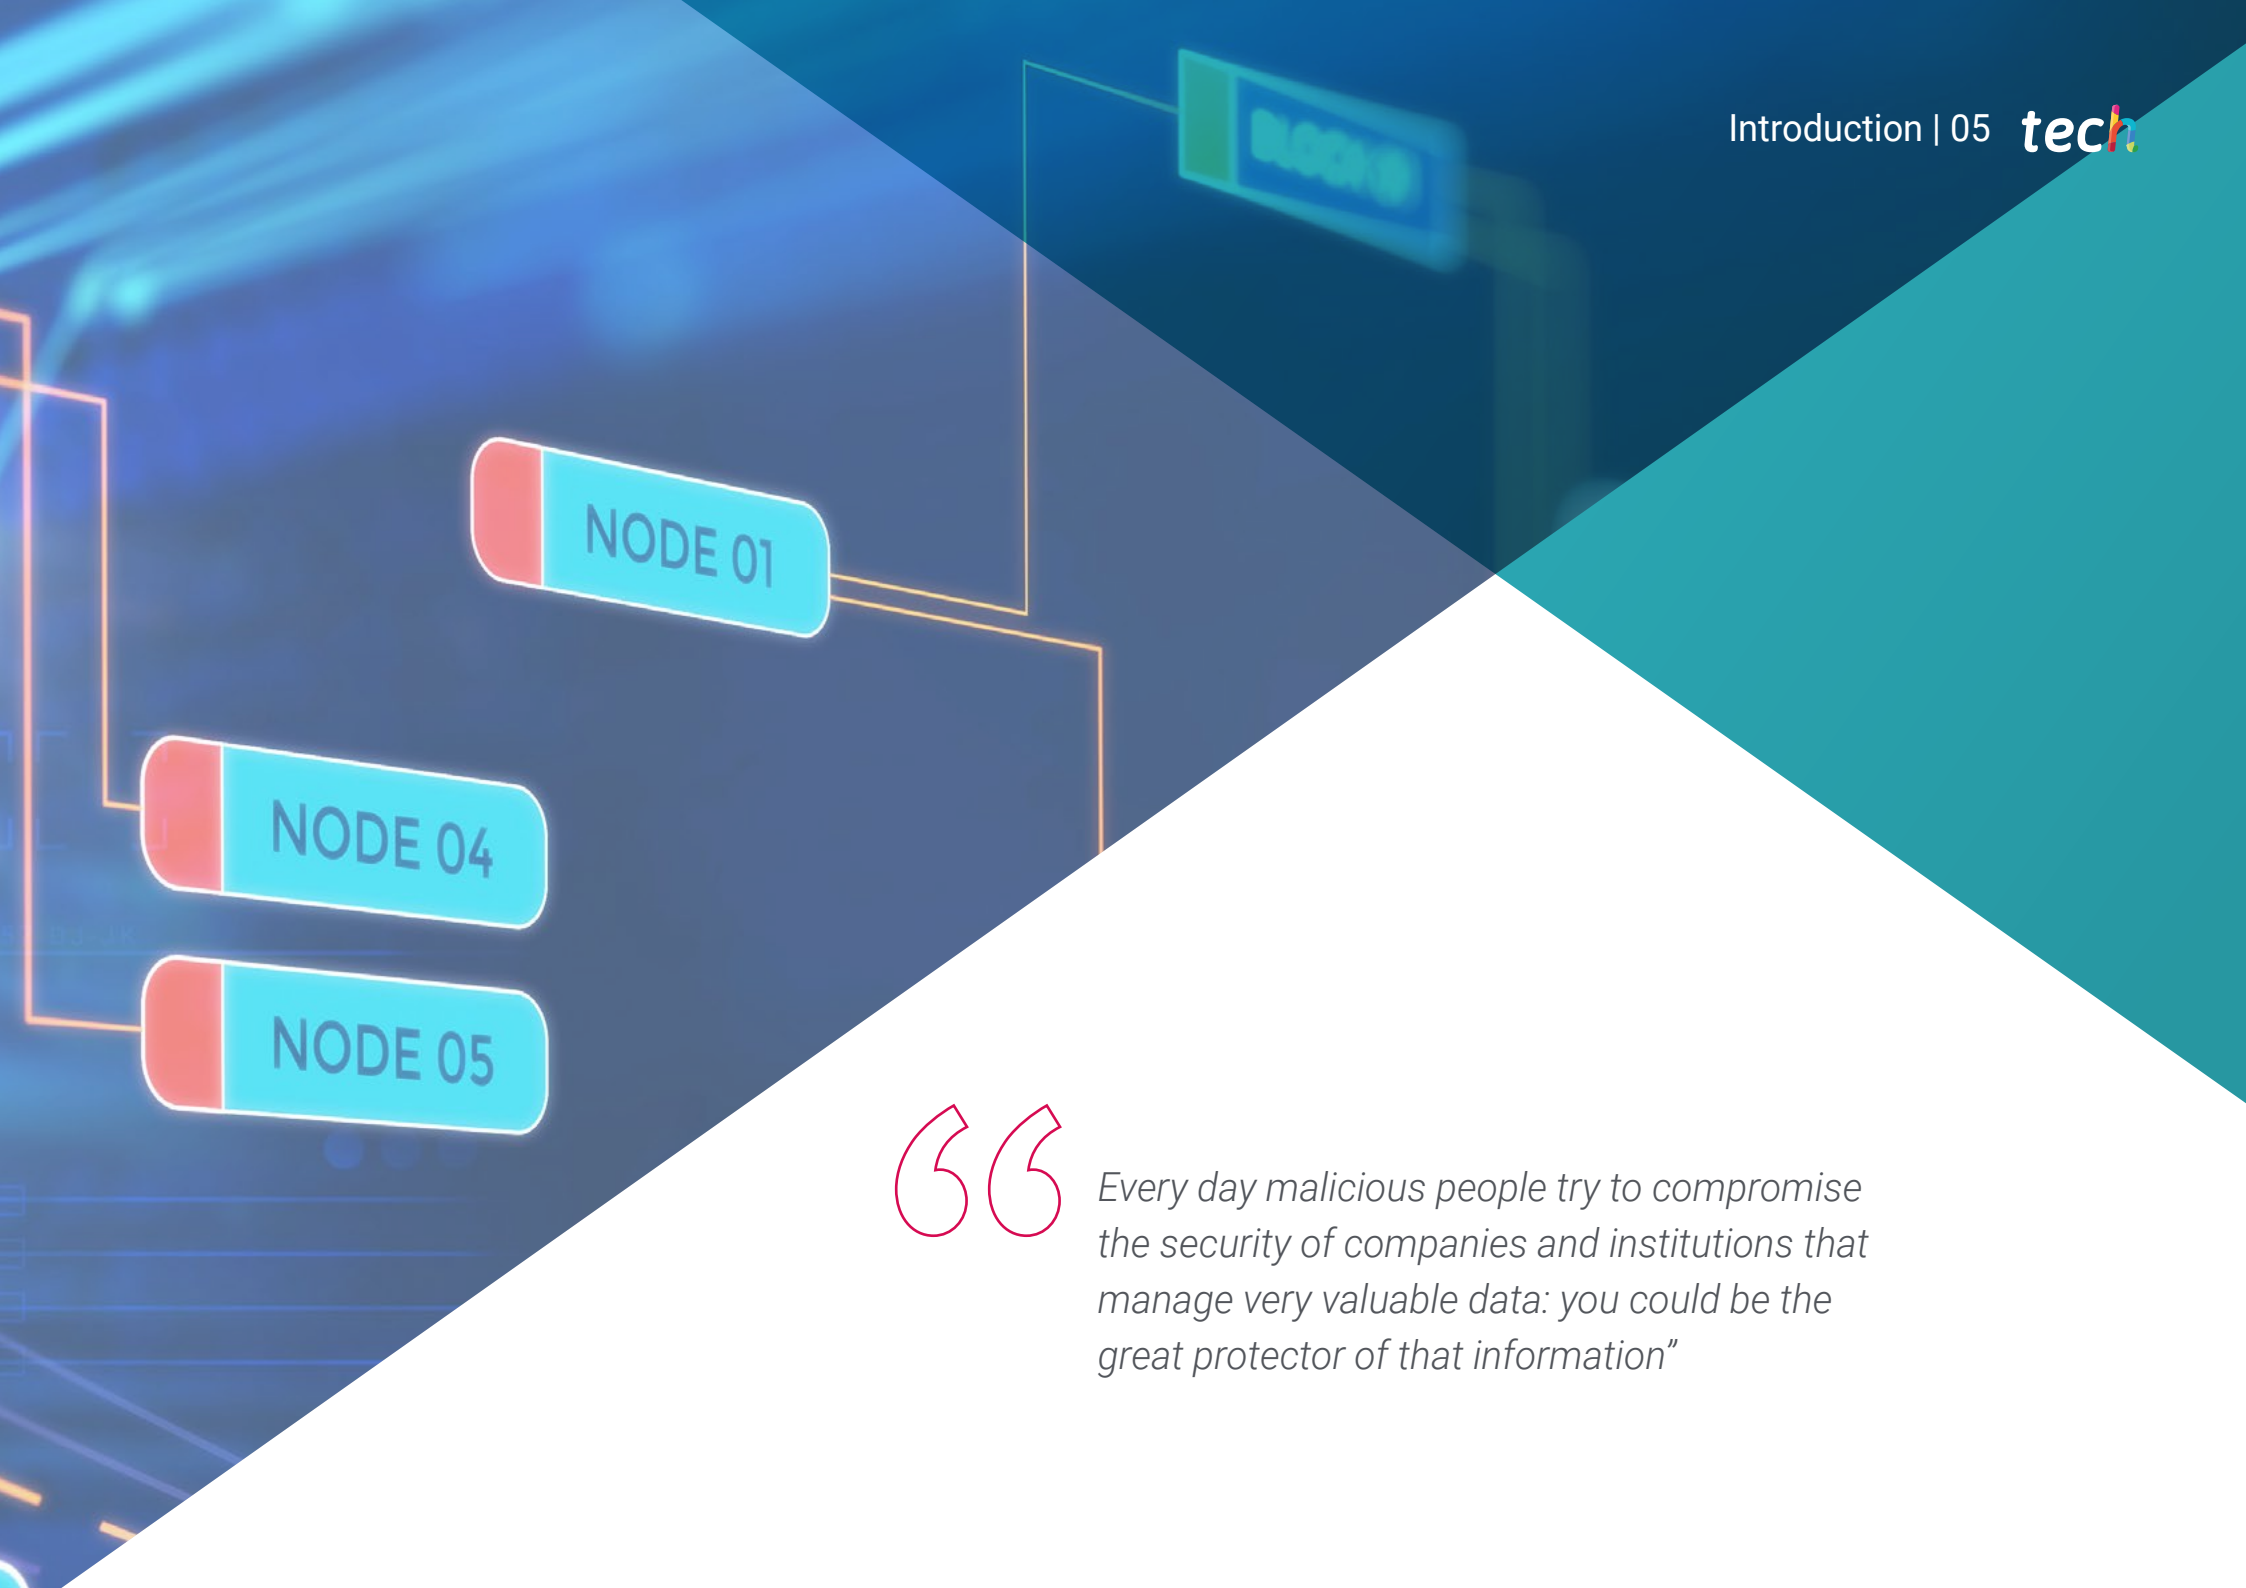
Introduction | 05 tech

NODE 01

NODE 04

NODE 05

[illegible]

“

Every day malicious people try to compromise the security of companies and institutions that manage very valuable data: you could be the great protector of that information”